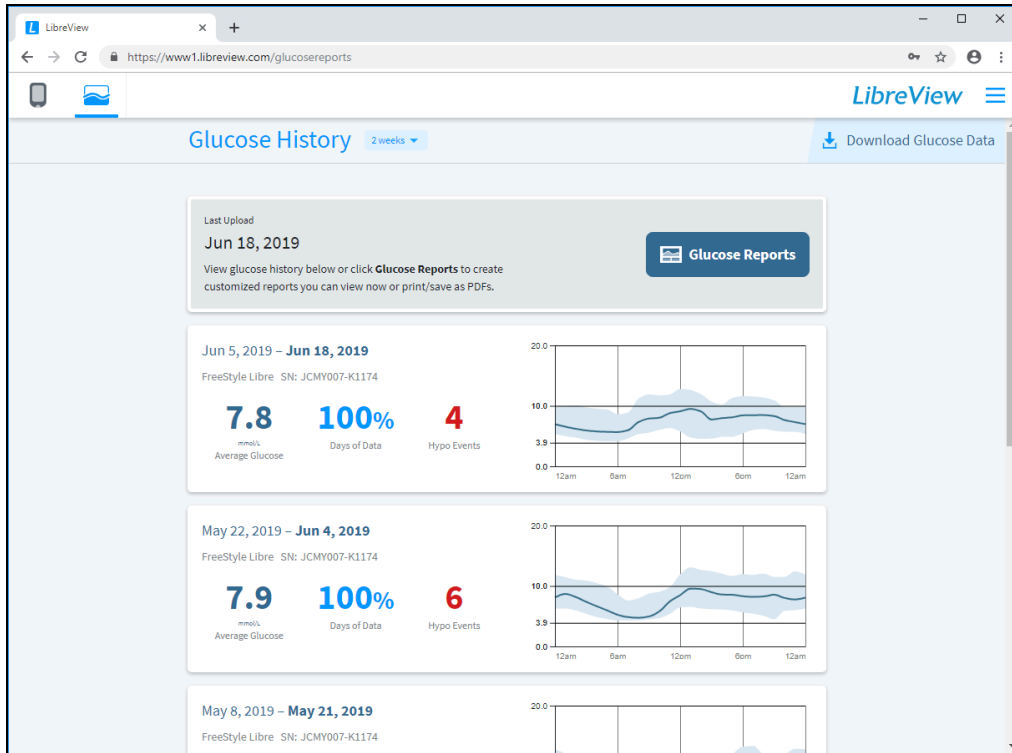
LibreView ×
+
https://www1.libreview.com/glucosereports

LibreView

Glucose History 2 weeks
Download Glucose Data

Last Upload
Jun 18, 2019
View glucose history below or click **Glucose Reports** to create customized reports you can view now or print/save as PDFs.
Glucose Reports

Jun 5, 2019 – **Jun 18, 2019**
FreeStyle Libre SN: JCMY007-K1174
7.8
mmol/L
Average Glucose
100%
Days of Data
4
Hypo Events
20.0
10.0
3.9
0.0
12am 6am 12pm 6pm 12am

May 22, 2019 – **Jun 4, 2019**
FreeStyle Libre SN: JCMY007-K1174
7.9
mmol/L
Average Glucose
100%
Days of Data
6
Hypo Events
20.0
10.0
3.9
0.0
12am 6am 12pm 6pm 12am

May 8, 2019 – **May 21, 2019**
FreeStyle Libre SN: JCMY007-K1174
20.0